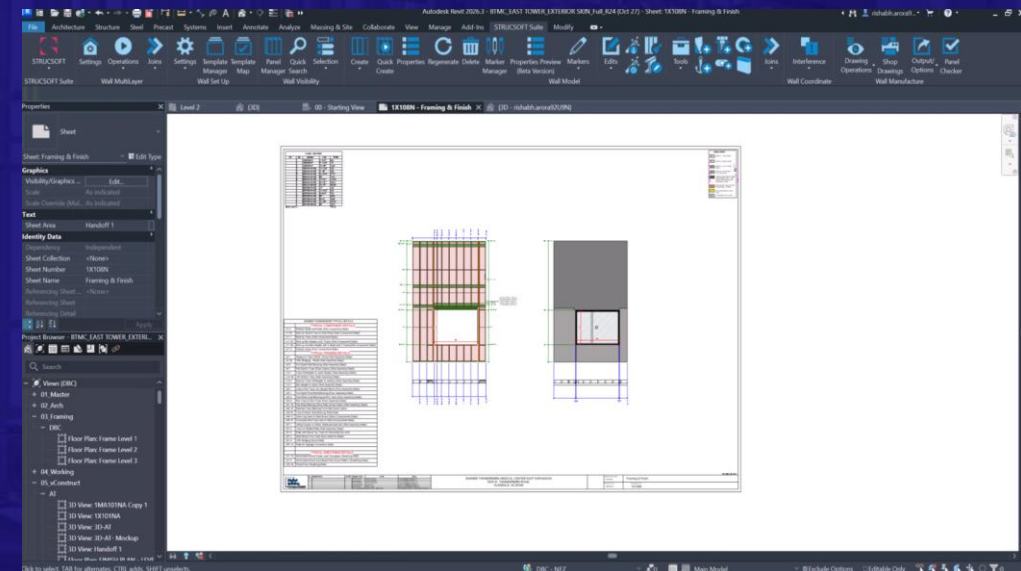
Autodesk Revit 2026.3 - BTMC_EAST TOWER_EXTERIOR SKIN_Full_R24 (Oct 27) - Sheet: 1X108N - Framing & Finish

rishabh.arora0...

File Architecture Structure Steel Precast Systems Insert Annotate Analyze Massing & Site Collaborate View Manage Add-Ins STRUCSOFT Suite Modify

STRUCSOFT Settings Operations Joins Settings Template Manager Template Map Panel Manager Quick Search Selection Create Quick Create Properties Regenerate Delete Marker Manager Properties Preview (Beta Version) Markers Edits Tools Joins Interference Drawing Operations Shop Drawings Output/ Options Panel Checker

STRUCSOFT Suite Wall MultiLayer Wall Set Up Wall Visibility Wall Model Wall Coordinate Wall Manufacture

Properties

Sheet

Sheet: Framing & Finish Edit Type

Graphics
Visibility/Graphics ... Edit...
Scale As indicated
Scale Override (Mul... As indicated
Text
Sheet Area Handoff 1
Identity Data
Dependency Independent
Sheet Collection <None>
Sheet Number 1X108N
Sheet Name Framing & Finish
Referencing Sheet ... <None>
Referencing Sheet
Referencing Detail

Apply

Project Browser - BTMC_EAST TOWER_EXTERI...

Search

Views (DBC)
01_Master
02_Arch
03_Framing
DBC
Floor Plan: Frame Level 1
Floor Plan: Frame Level 2
Floor Plan: Frame Level 3
04_Working
05_sConstruct
AI
3D View: 1MA101NA Copy 1
3D View: 1X101NA
3D View: 3D-AI
3D View: 3D-AI - Mockup
3D View: Handoff 1

Level 2 {3D} 00 - Starting View 1X108N - Framing & Finish {3D - rishabh.arora0ZU9N}

Click to select, TAB for alternates, CTRL adds, SHIFT unselects.

DBC - NEZ Main Model Exclude Options Editable Only